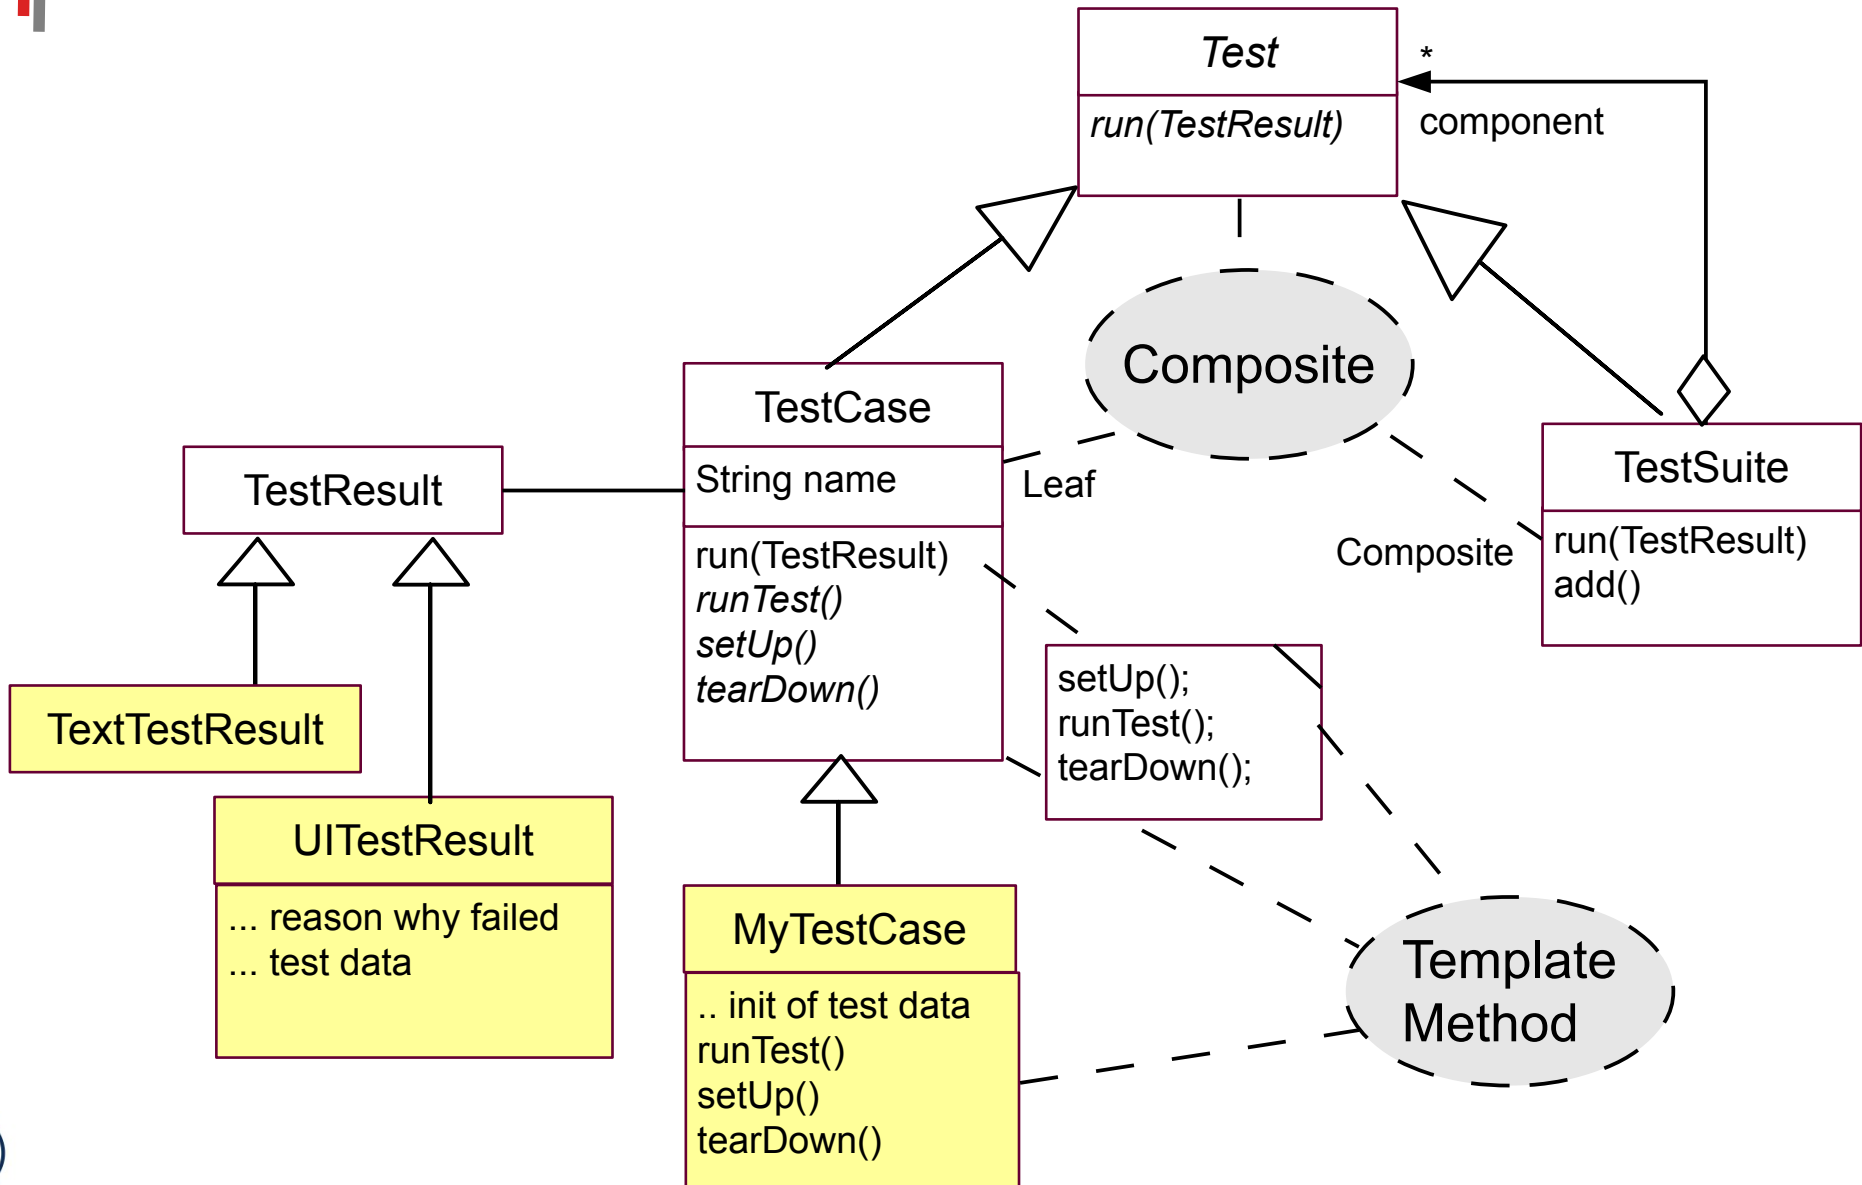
Test
run(TestResult)

*
component

Composite

TestCase
String name
run(TestResult)
runTest()
setUp()
tearDown()

Leaf

Composite

TestSuite
run(TestResult)
add()

TestResult

TextTestResult

UITestResult
... reason why failed
... test data

setUp();
runTest();
tearDown();

MyTestCase
.. init of test data
runTest()
setUp()
tearDown()

Template Method